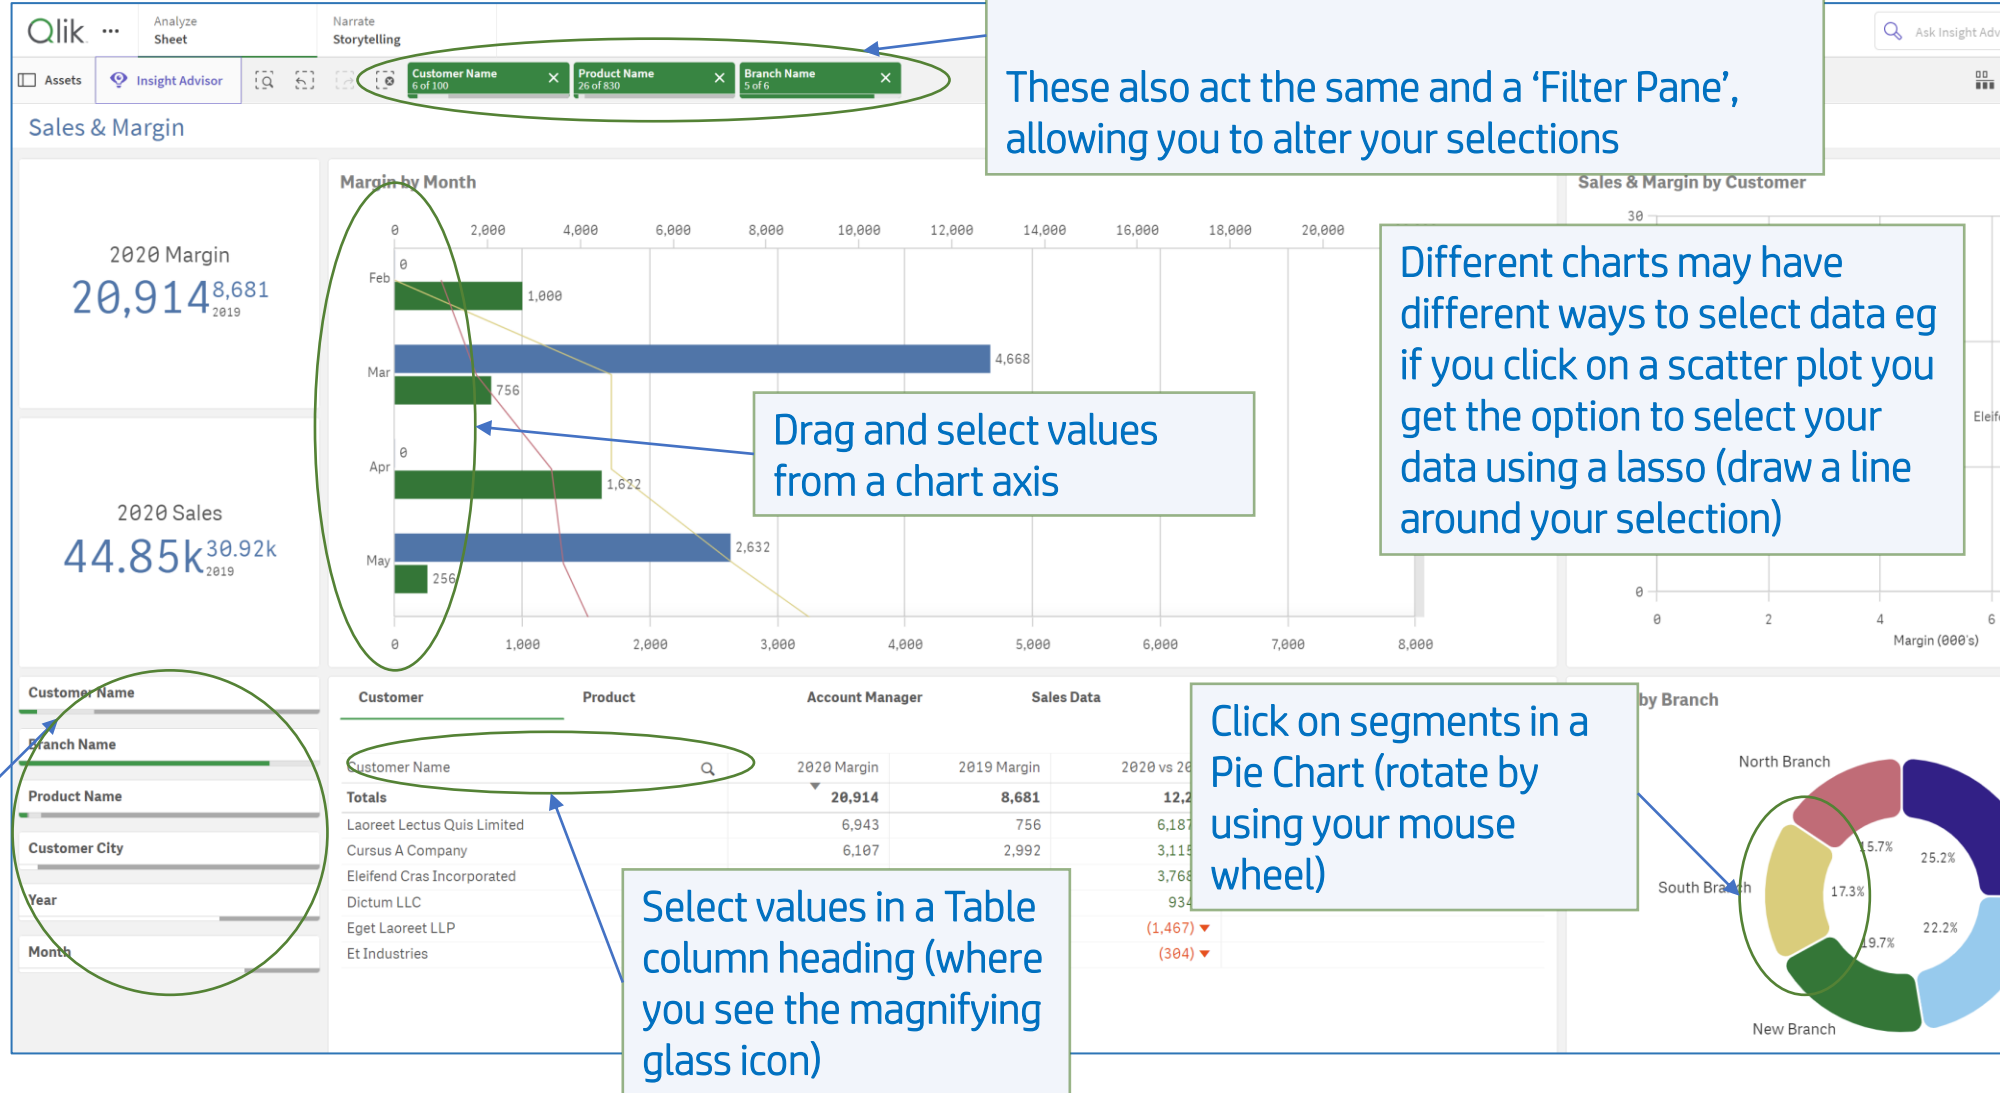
Qlik ...
Analyze
Sheet
Narrate
Storytelling
Ask Insight Adv
Assets
Insight Advisor
Customer Name
6 of 100
Product Name
26 of 830
Branch Name
5 of 6

These also act the same and a 'Filter Pane', allowing you to alter your selections

Sales & Margin

2020 Margin
20,914 8,681 2019

2020 Sales
44.85k 30.92k 2019

Margin by Month
0 2,000 4,000 6,000 8,000 10,000 12,000 14,000 16,000 18,000 20,000
Feb 0 1,000
Mar 4,668 756
Apr 0 1,622
May 2,632 256
0 1,000 2,000 3,000 4,000 5,000 6,000 7,000 8,000

Drag and select values from a chart axis

Sales & Margin by Customer
30
Different charts may have different ways to select data eg if you click on a scatter plot you get the option to select your data using a lasso (draw a line around your selection)
Eleif
0
0 2 4 6
Margin (000's)

Customer Name
Branch Name
Product Name
Customer City
Year
Month

Customer
Product
Account Manager
Sales Data

| Customer Name | 2020 Margin | 2019 Margin | 2020 vs 20 |
|---|---|---|---|
| Totals | 20,914 | 8,681 | 12,2 |
| Laoreet Lectus Quis Limited | 6,943 | 756 | 6,187 |
| Cursus A Company | 6,107 | 2,992 | 3,115 |
| Eleifend Cras Incorporated | | | 3,768 |
| Dictum LLC | | | 934 |
| Eget Laoreet LLP | | | (1,467) |
| Et Industries | | | (304) |

Select values in a Table column heading (where you see the magnifying glass icon)

Click on segments in a Pie Chart (rotate by using your mouse wheel)

by Branch
North Branch
South Branch
New Branch
15.7%
25.2%
17.3%
22.2%
19.7%